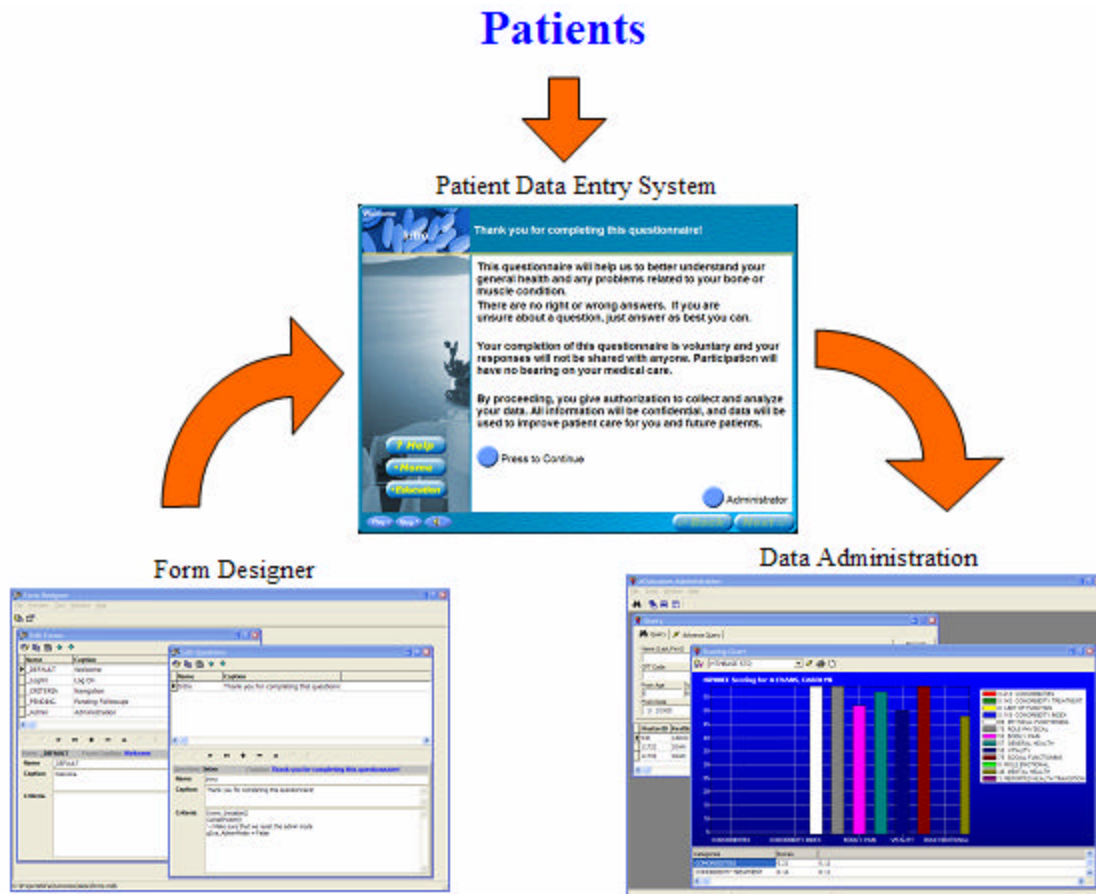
Patients

Patient Data Entry System

Thank you for completing this questionnaire!

This questionnaire will help us to better understand your general health and any problems related to your bone or muscle condition.

There are no right or wrong answers. If you are unsure about a question, just answer as best you can.

Your completion of this questionnaire is voluntary and your responses will not be shared with anyone. Participation will have no bearing on your medical care.

By proceeding, you give authorization to collect and analyze your data. All information will be confidential, and data will be used to improve patient care for you and future patients.

? Help

Home

Education

Press to Continue

Administrator

Form Designer

Data Administration

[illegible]